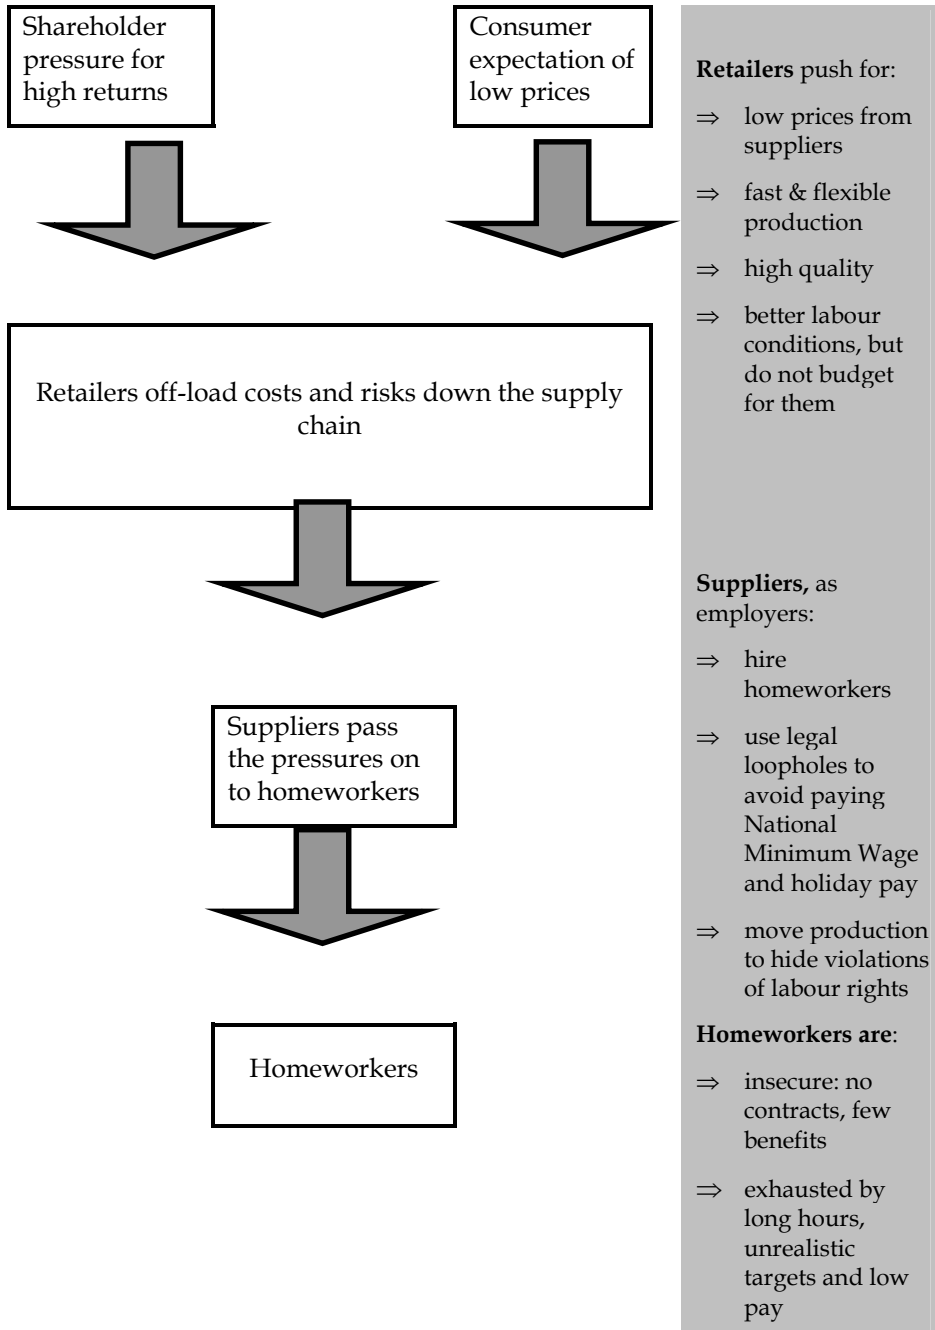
Shareholder pressure for high returns

Consumer expectation of low prices

Retailers off-load costs and risks down the supply chain

Suppliers pass the pressures on to homeworkers

Homeworkers

**Retailers** push for:

$\Rightarrow$ low prices from suppliers

$\Rightarrow$ fast & flexible production

$\Rightarrow$ high quality

$\Rightarrow$ better labour conditions, but do not budget for them

**Suppliers,** as employers:

$\Rightarrow$ hire homeworkers

$\Rightarrow$ use legal loopholes to avoid paying National Minimum Wage and holiday pay

$\Rightarrow$ move production to hide violations of labour rights

**Homeworkers are**:

$\Rightarrow$ insecure: no contracts, few benefits

$\Rightarrow$ exhausted by long hours, unrealistic targets and low pay